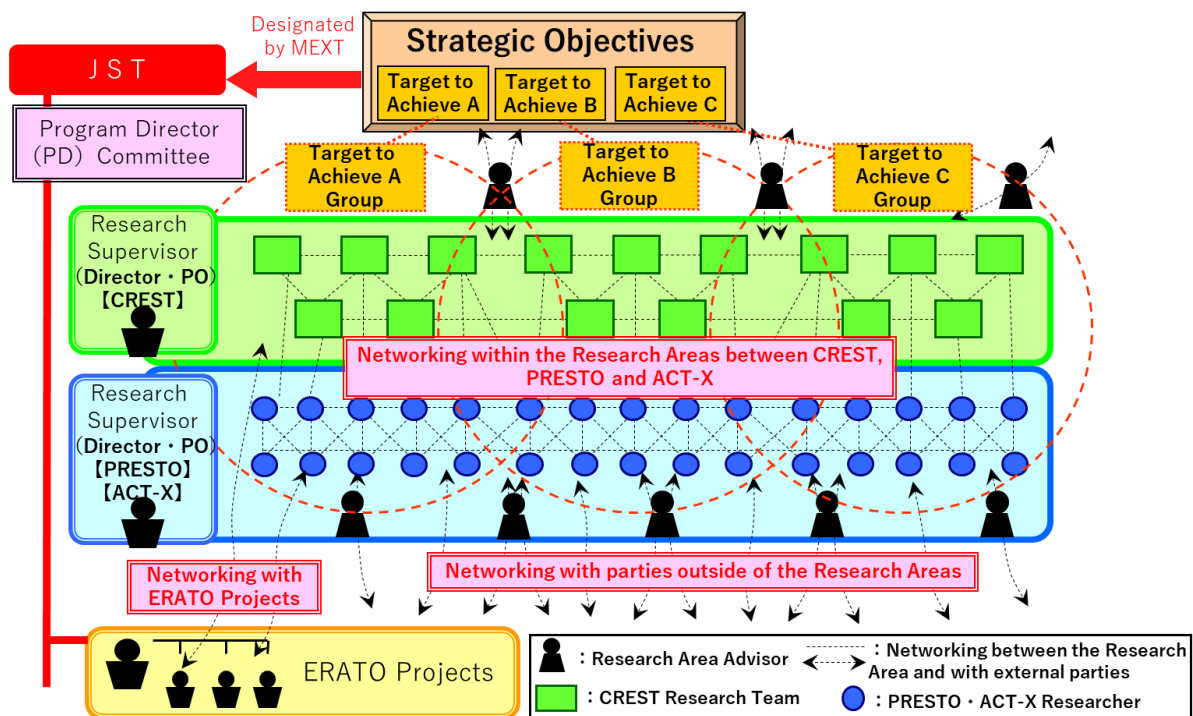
Designated by MEXT

Strategic Objectives

Target to Achieve A

Target to Achieve B

Target to Achieve C

J S T

Program Director (PD) Committee

Target to Achieve A Group

Target to Achieve B Group

Target to Achieve C Group

Research Supervisor (Director・PO) 【CREST】

Networking within the Research Areas between CREST, PRESTO and ACT-X

Research Supervisor (Director・PO) 【PRESTO】 【ACT-X】

Networking with ERATO Projects

Networking with parties outside of the Research Areas

ERATO Projects

：Research Area Advisor

：Networking between the Research Area and with external parties

：CREST Research Team

：PRESTO・ACT-X Researcher